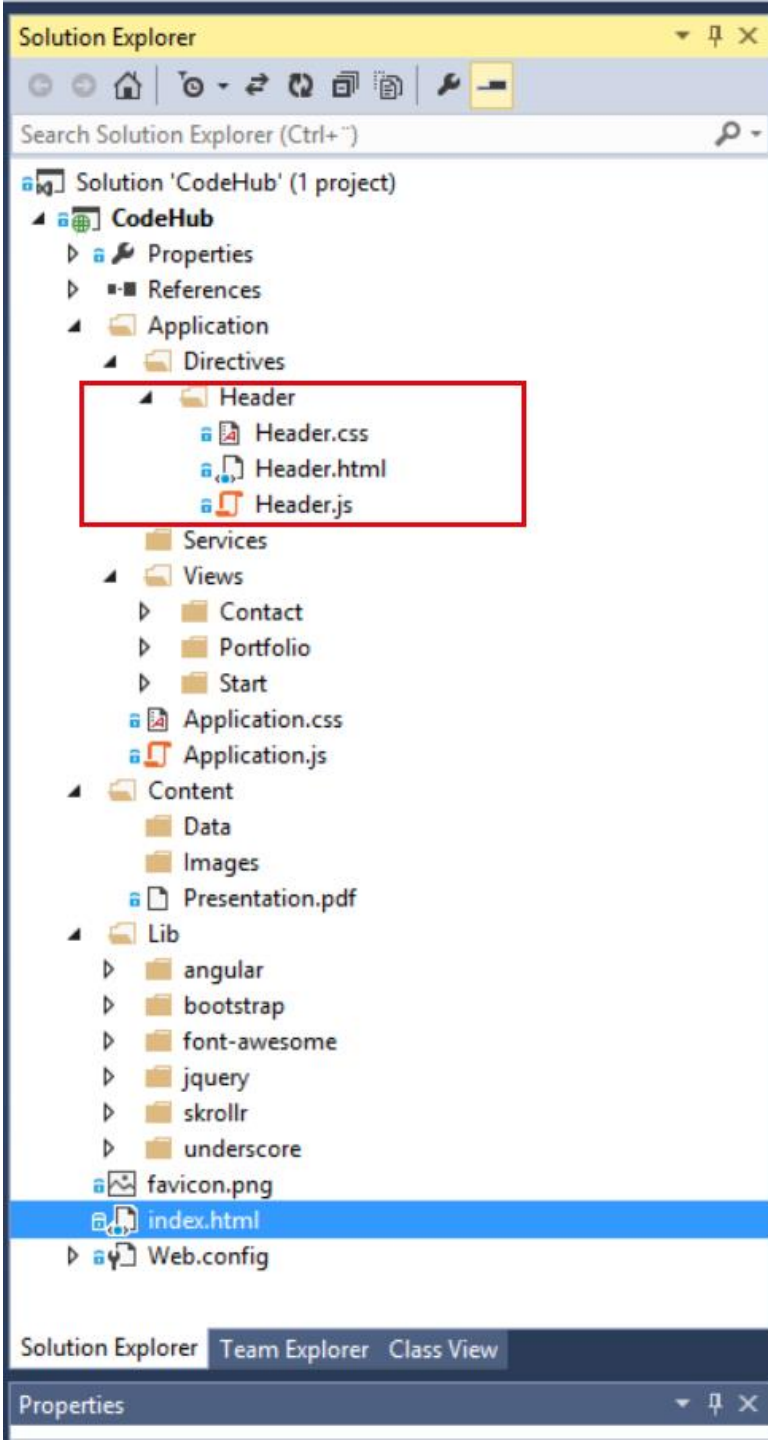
Solution Explorer

Search Solution Explorer (Ctrl+¨)

Solution 'CodeHub' (1 project)
CodeHub
Properties
References
Application
Directives
Header
Header.css
Header.html
Header.js
Services
Views
Contact
Portfolio
Start
Application.css
Application.js
Content
Data
Images
Presentation.pdf
Lib
angular
bootstrap
font-awesome
jquery
skrollr
underscore
favicon.png
index.html
Web.config

Solution Explorer Team Explorer Class View

Properties